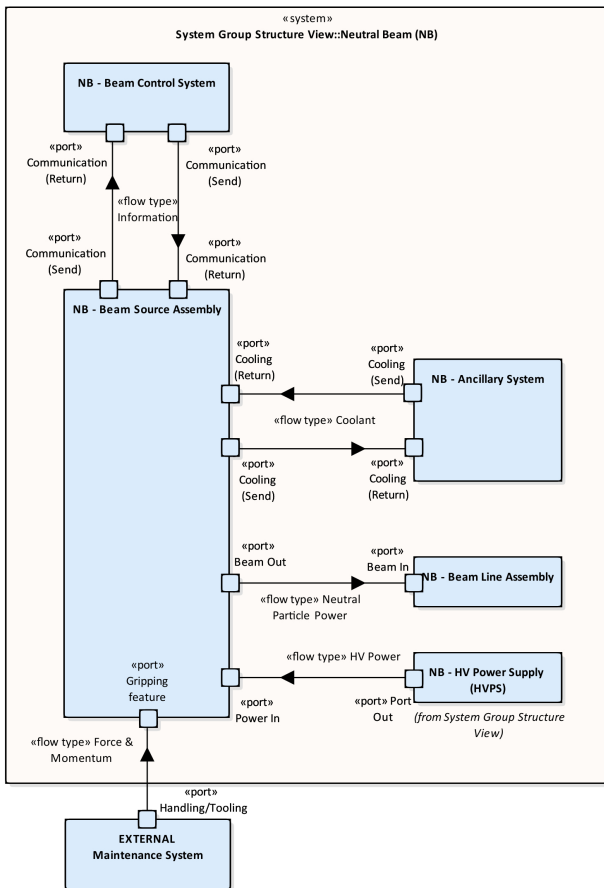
«system»
System Group Structure View::Neutral Beam (NB)

NB - Beam Control System

«port» Communication (Return)

«port» Communication (Send)

«flow type» Information

«port» Communication (Send)

«port» Communication (Return)

NB - Beam Source Assembly

«port» Cooling (Return)

«port» Cooling (Send)

NB - Ancillary System

«flow type» Coolant

«port» Cooling (Send)

«port» Cooling (Return)

«port» Beam Out

«port» Beam In

NB - Beam Line Assembly

«flow type» Neutral Particle Power

«flow type» HV Power

«port» Gripping feature

NB - HV Power Supply (HVPS)

«port» Power In

«port» Port Out

(from System Group Structure View)

«flow type» Force & Momentum

«port» Handling/Tooling

EXTERNAL Maintenance System